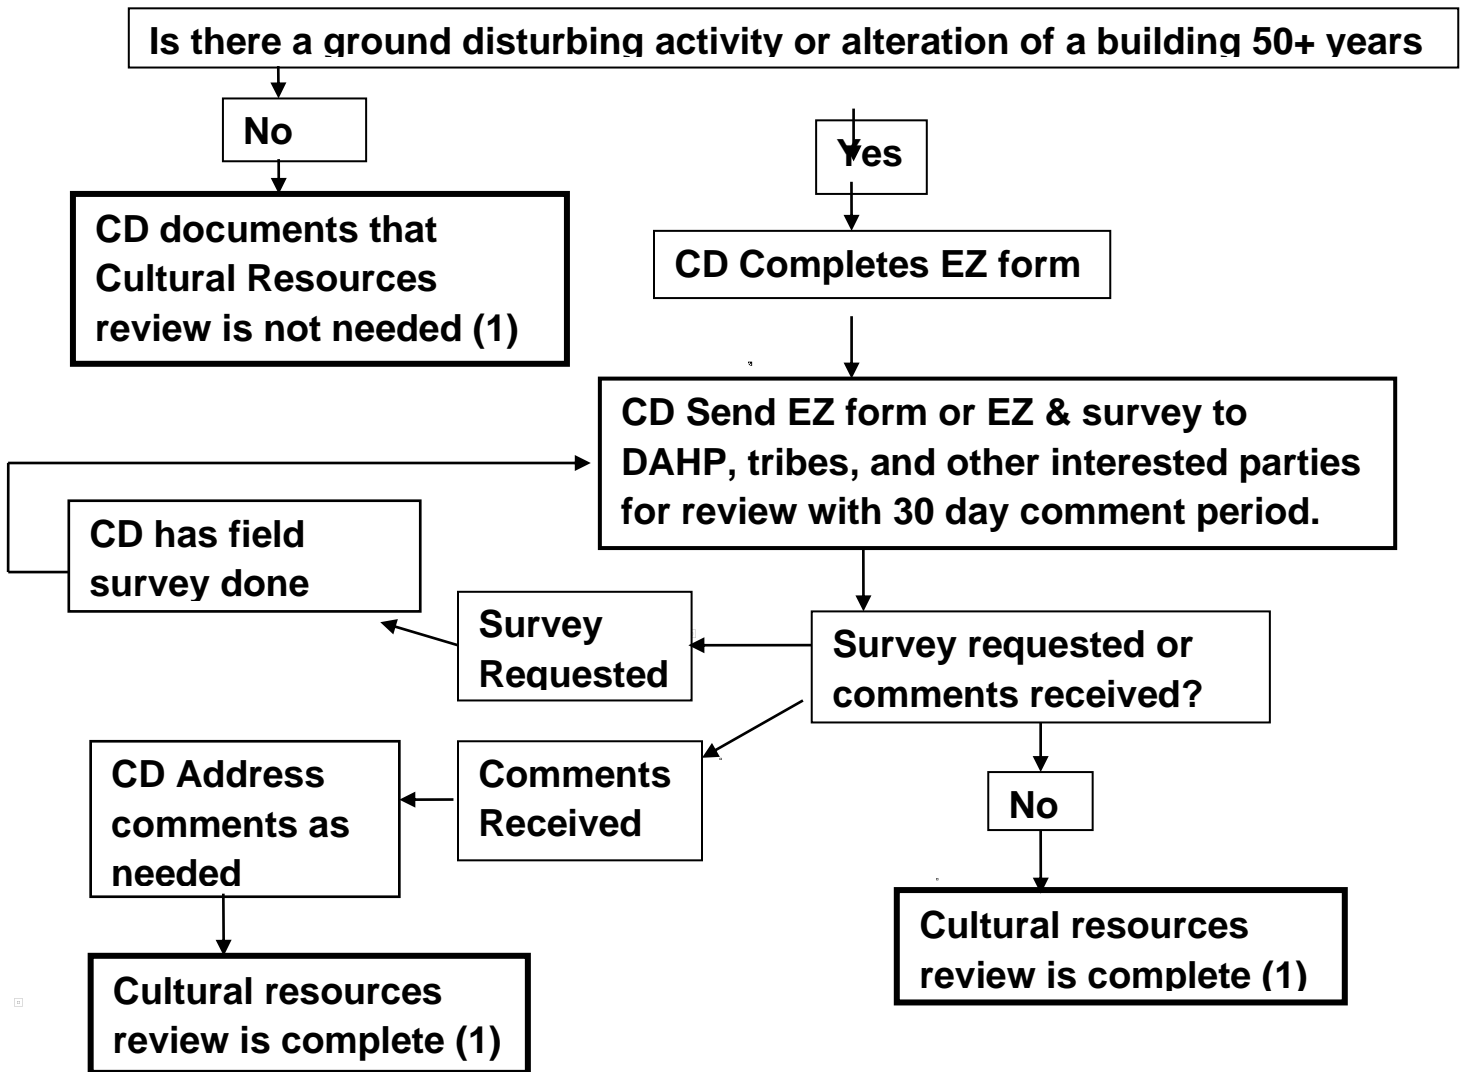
Is there a ground disturbing activity or alteration of a building 50+ years

No

CD documents that Cultural Resources review is not needed (1)

Yes

CD Completes EZ form

CD Send EZ form or EZ & survey to DAHP, tribes, and other interested parties for review with 30 day comment period.

CD has field survey done

Survey Requested

Survey requested or comments received?

CD Address comments as needed

Comments Received

No

Cultural resources review is complete (1)

Cultural resources review is complete (1)